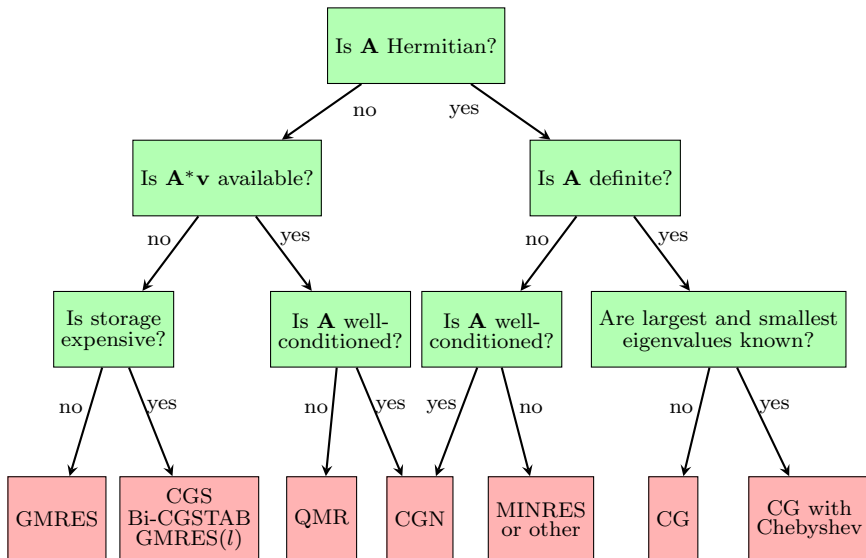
Is $\mathbf{A}$ Hermitian?

no

yes

Is $\mathbf{A}^*\mathbf{v}$ available?

Is $\mathbf{A}$ definite?

no

yes

no

yes

Is storage expensive?

Is $\mathbf{A}$ well-conditioned?

Is $\mathbf{A}$ well-conditioned?

Are largest and smallest eigenvalues known?

no

yes

no

yes

yes

no

no

yes

GMRES

CGS Bi-CGSTAB GMRES($l$)

QMR

CGN

MINRES or other

CG

CG with Chebyshev